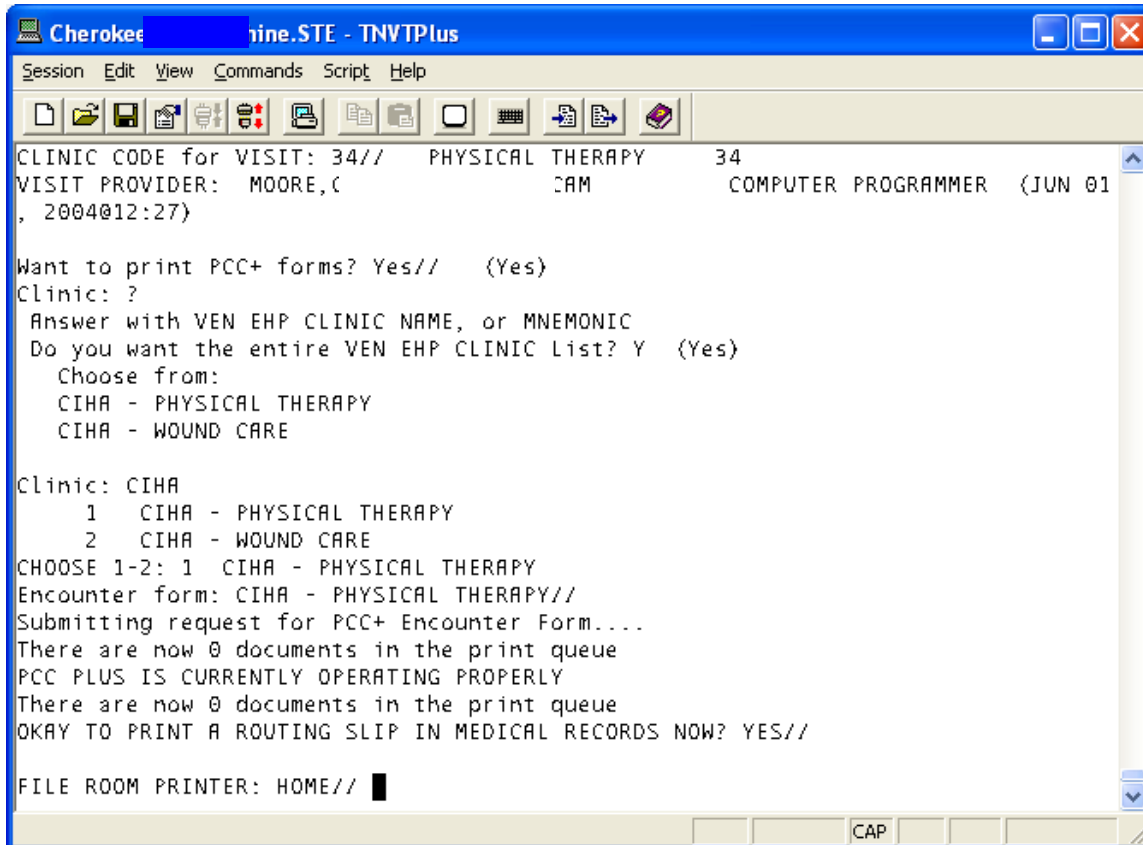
Cherokee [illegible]nine.STE - TNVTPlus

Session Edit View Commands Script Help

CLINIC CODE for VISIT: 34// PHYSICAL THERAPY 34
VISIT PROVIDER: MOORE,C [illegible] CAM COMPUTER PROGRAMMER (JUN 01, 2004@12:27)

Want to print PCC+ forms? Yes// (Yes)
Clinic: ?
Answer with VEN EHP CLINIC NAME, or MNEMONIC
Do you want the entire VEN EHP CLINIC List? Y (Yes)
Choose from:
CIHA - PHYSICAL THERAPY
CIHA - WOUND CARE

Clinic: CIHA
1 CIHA - PHYSICAL THERAPY
2 CIHA - WOUND CARE
CHOOSE 1-2: 1 CIHA - PHYSICAL THERAPY
Encounter form: CIHA - PHYSICAL THERAPY//
Submitting request for PCC+ Encounter Form....
There are now 0 documents in the print queue
PCC PLUS IS CURRENTLY OPERATING PROPERLY
There are now 0 documents in the print queue
OKAY TO PRINT A ROUTING SLIP IN MEDICAL RECORDS NOW? YES//

FILE ROOM PRINTER: HOME//

CAP